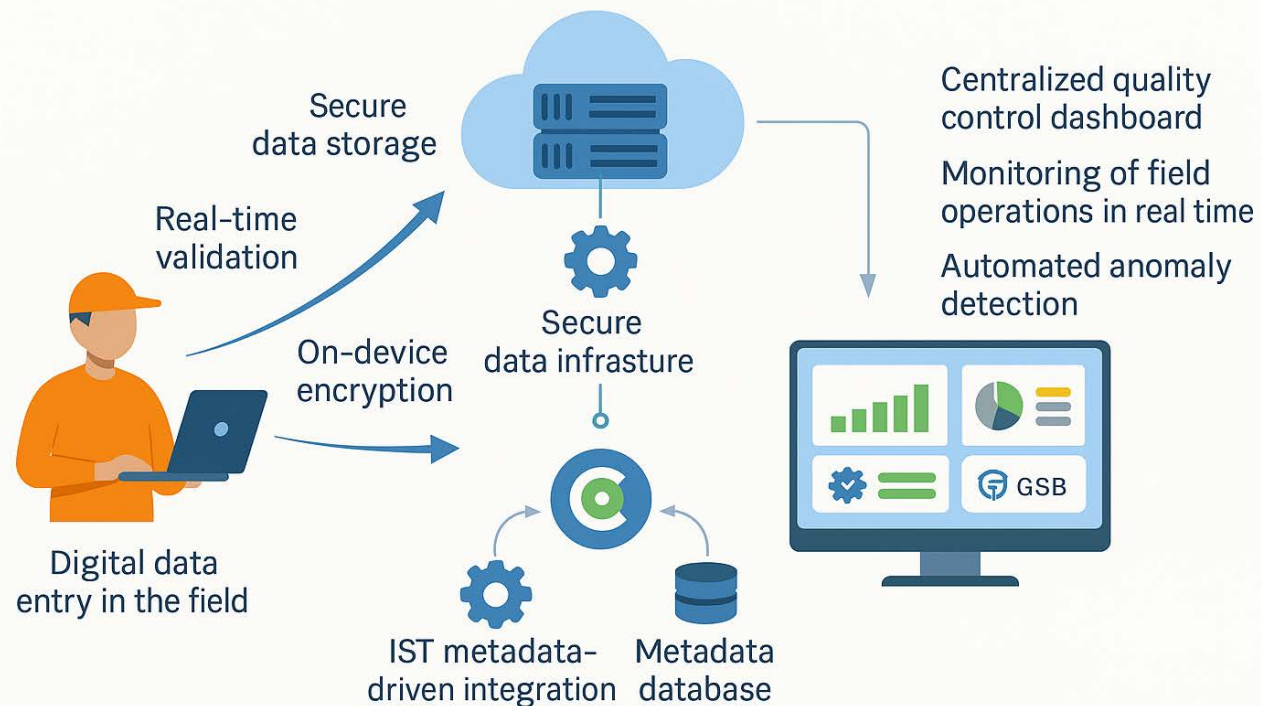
Secure data storage

Real-time validation

On-device encryption

Secure data infrasture

Centralized quality control dashboard

Monitoring of field operations in real time

Automated anomaly detection

GSB

Digital data entry in the field

IST metadata-driven integration

Metadata database